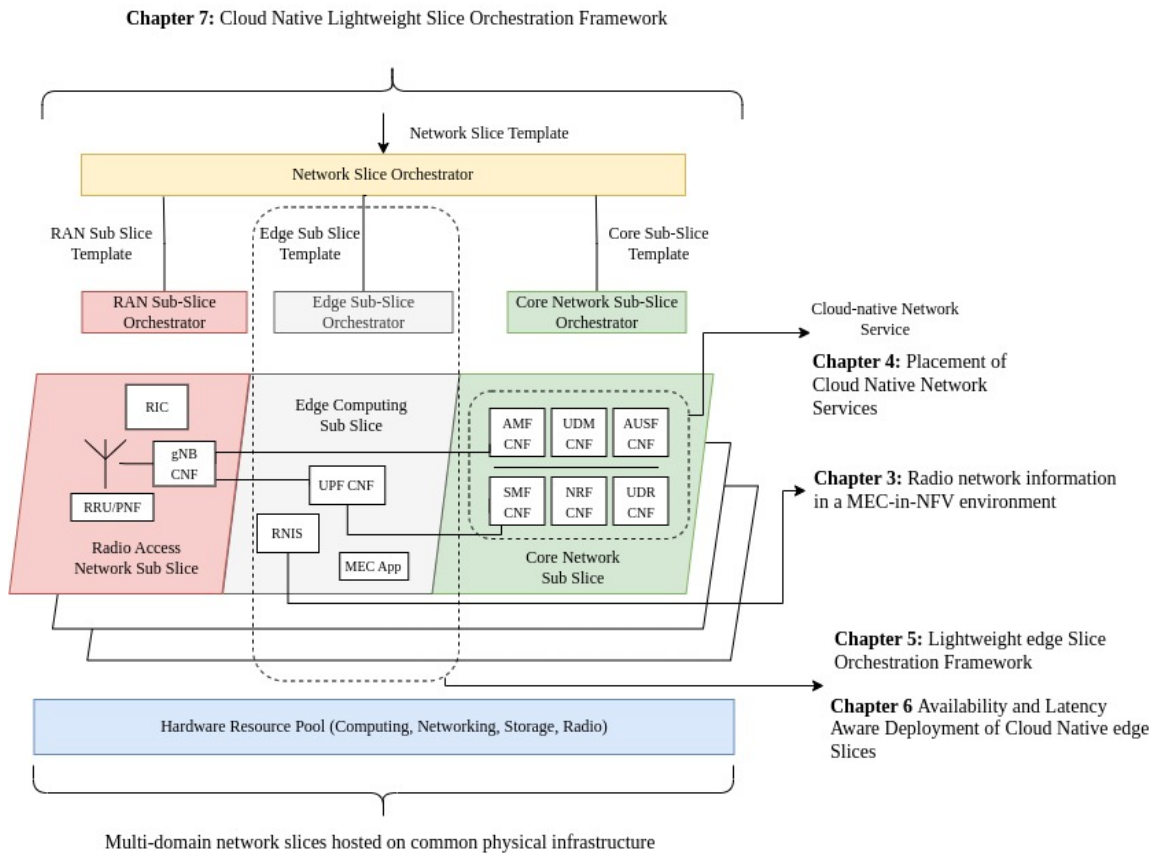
**Chapter 7:** Cloud Native Lightweight Slice Orchestration Framework

Network Slice Template

Network Slice Orchestrator

RAN Sub Slice Template

Edge Sub Slice Template

Core Sub-Slice Template

RAN Sub-Slice Orchestrator

Edge Sub-Slice Orchestrator

Core Network Sub-Slice Orchestrator

Cloud-native Network Service

**Chapter 4:** Placement of Cloud Native Network Services

RIC

gNB CNF

RRU/PNF

Radio Access Network Sub Slice

Edge Computing Sub Slice

UPF CNF

RNIS

MEC App

AMF CNF

UDM CNF

AUSF CNF

SMF CNF

NRF CNF

UDR CNF

Core Network Sub Slice

**Chapter 3:** Radio network information in a MEC-in-NFV environment

**Chapter 5:** Lightweight edge Slice Orchestration Framework

**Chapter 6** Availability and Latency Aware Deployment of Cloud Native edge Slices

Hardware Resource Pool (Computing, Networking, Storage, Radio)

Multi-domain network slices hosted on common physical infrastructure